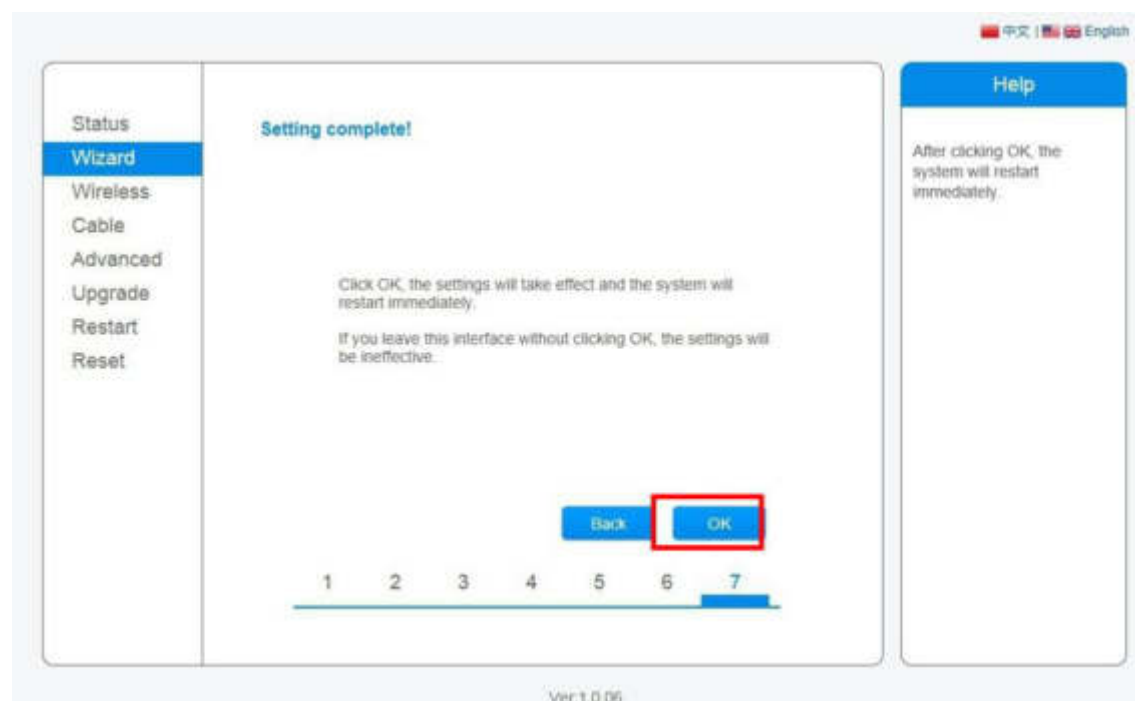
中文 | English

Status
Wizard
Wireless
Cable
Advanced
Upgrade
Restart
Reset

Setting complete!

Click OK, the settings will take effect and the system will restart immediately.

If you leave this interface without clicking OK, the settings will be ineffective.

Back
OK

1 2 3 4 5 6 7

Help

After clicking OK, the system will restart immediately.

Ver:1.0.06